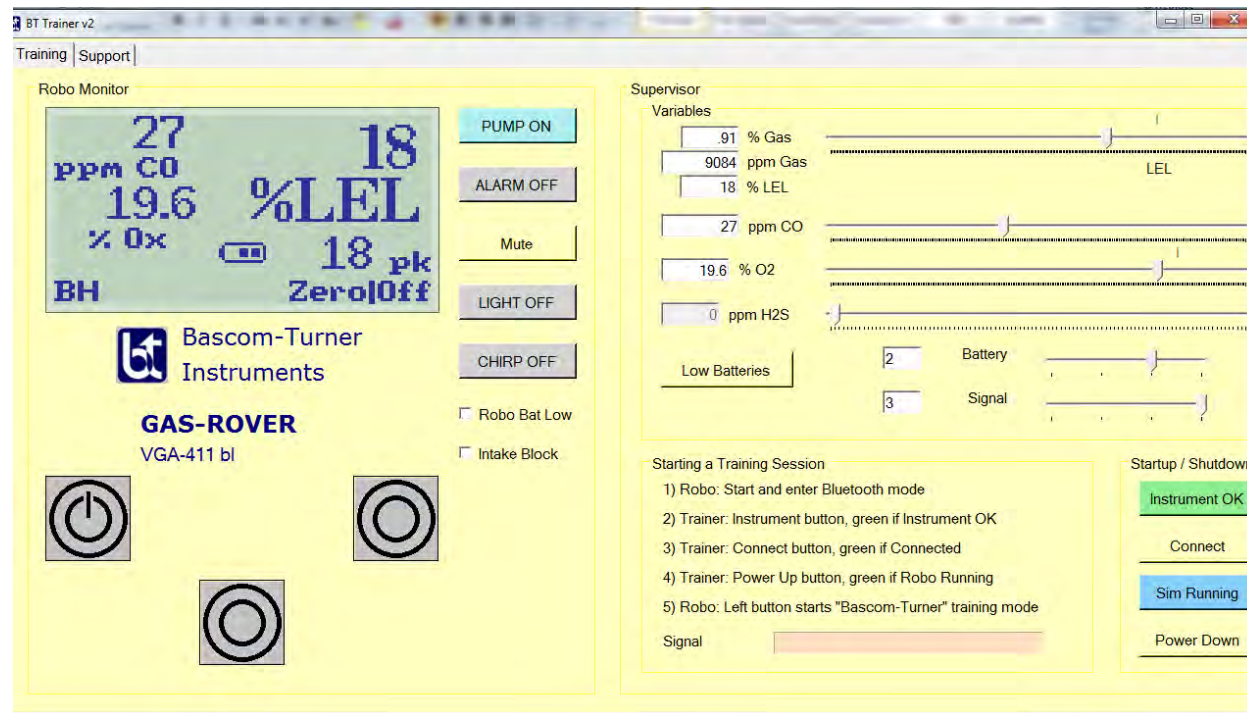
BT Trainer v2

Training | Support

Robo Monitor

27
ppm CO
19.6
% Ox

18
%LEL

18 pk

BH Zero|Off

PUMP ON

ALARM OFF

Mute

LIGHT OFF

CHIRP OFF

Robo Bat Low

Intake Block

Bascom-Turner Instruments

GAS-ROVER
VGA-411 bl

Supervisor

Variables

.91 % Gas
9084 ppm Gas
18 % LEL

LEL

27 ppm CO

19.6 % O2

0 ppm H2S

Low Batteries

2 Battery

3 Signal

Starting a Training Session

1) Robo: Start and enter Bluetooth mode

2) Trainer: Instrument button, green if Instrument OK

3) Trainer: Connect button, green if Connected

4) Trainer: Power Up button, green if Robo Running

5) Robo: Left button starts "Bascom-Turner" training mode

Signal

Startup / Shutdown

Instrument OK

Connect

Sim Running

Power Down